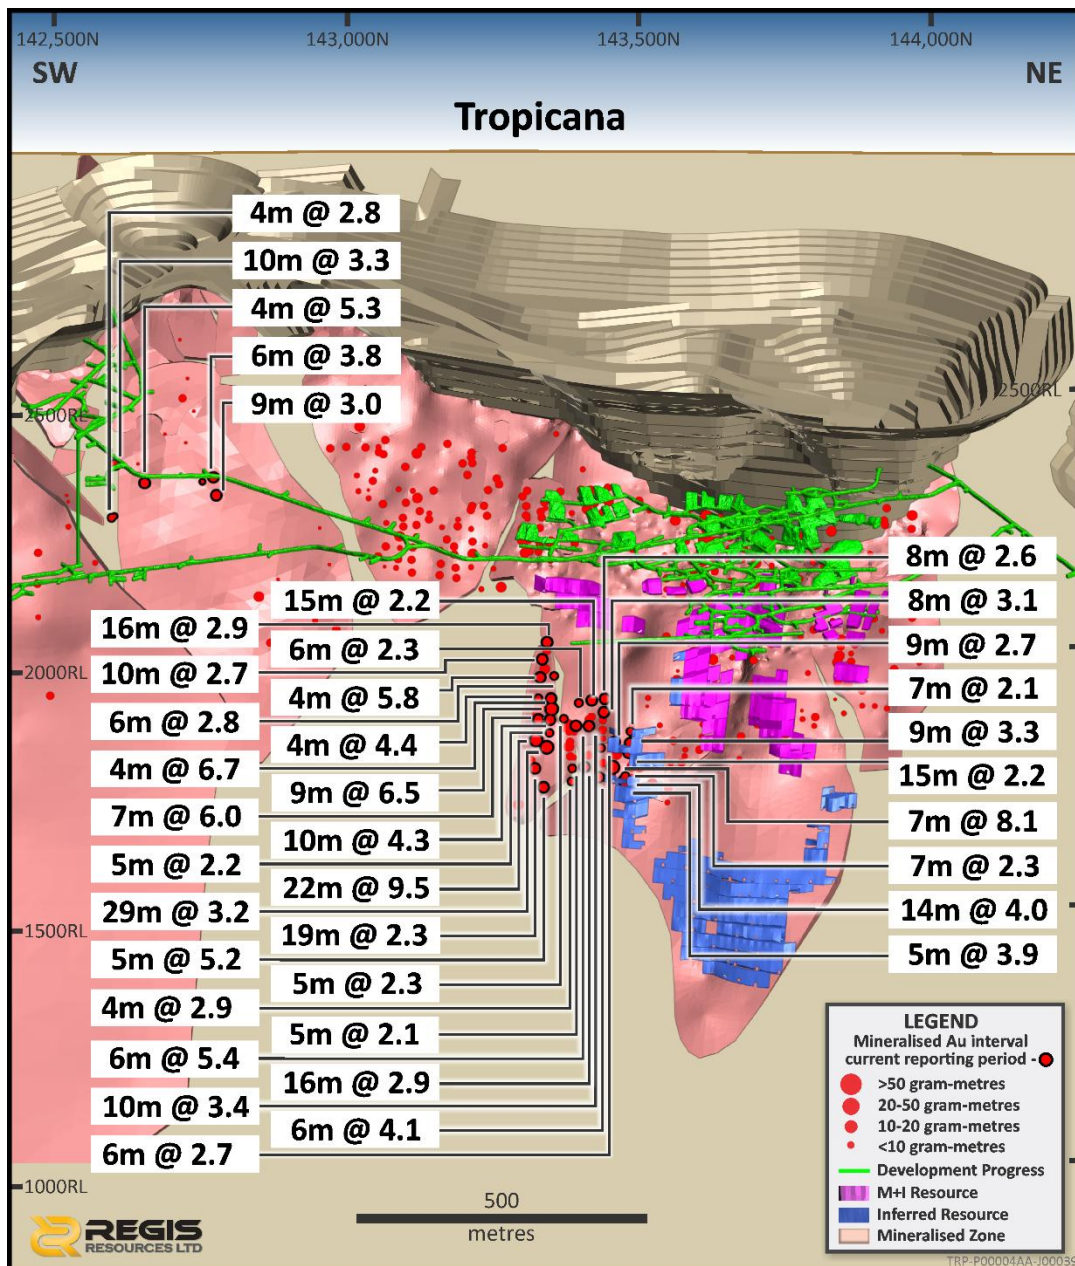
142,500N 143,000N 143,500N 144,000N

SW NE

Tropicana

4m @ 2.8
10m @ 3.3
4m @ 5.3
6m @ 3.8
9m @ 3.0

2500RL
2500RL

8m @ 2.6
8m @ 3.1
9m @ 2.7
7m @ 2.1
9m @ 3.3
15m @ 2.2
7m @ 8.1
7m @ 2.3
14m @ 4.0
5m @ 3.9

15m @ 2.2
6m @ 2.3
4m @ 5.8
4m @ 4.4
9m @ 6.5
10m @ 4.3
22m @ 9.5
19m @ 2.3
5m @ 2.3
5m @ 2.1
16m @ 2.9
6m @ 4.1

16m @ 2.9
10m @ 2.7
6m @ 2.8
4m @ 6.7
7m @ 6.0
5m @ 2.2
29m @ 3.2
5m @ 5.2
4m @ 2.9
6m @ 5.4
10m @ 3.4
6m @ 2.7

2000RL
1500RL
1000RL

500
metres

LEGEND
Mineralised Au interval current reporting period -
>50 gram-metres
20-50 gram-metres
10-20 gram-metres
<10 gram-metres
Development Progress
M+I Resource
Inferred Resource
Mineralised Zone

REGIS RESOURCES LTD

TRP-P00004AA-J0003